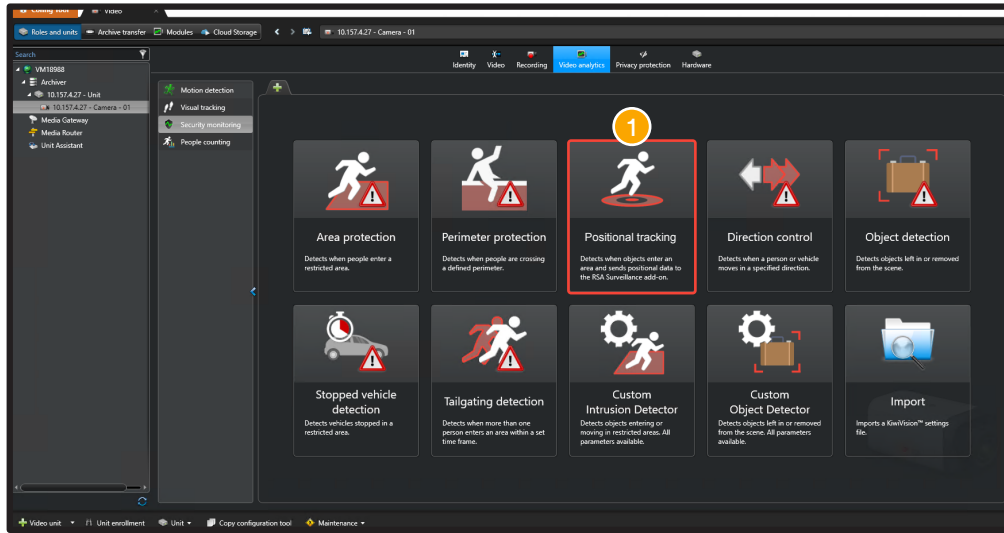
Config Tool
Video
Roles and units
Archive transfer
Modules
Cloud Storage
10.157.4.27 - Camera - 01
Search
VM18988
Archiver
10.157.4.27 - Unit
10.157.4.27 - Camera - 01
Media Gateway
Media Router
Unit Assistant
Identity
Video
Recording
Video analytics
Privacy protection
Hardware
Motion detection
Visual tracking
Security monitoring
People counting
1
Area protection
Detects when people enter a restricted area.
Perimeter protection
Detects when people are crossing a defined perimeter.
Positional tracking
Detects when objects enter an area and sends positional data to the RSA Surveillance add-on.
Direction control
Detects when a person or vehicle moves in a specified direction.
Object detection
Detects objects left in or removed from the scene.
Stopped vehicle detection
Detects vehicles stopped in a restricted area.
Tailgating detection
Detects when more than one person enters an area within a set time frame.
Custom Intrusion Detector
Detects objects entering or moving in restricted areas. All parameters available.
Custom Object Detector
Detects objects left in or removed from the scene. All parameters available.
Import
Imports a KiwiVision™ settings file.
Video unit
Unit enrollment
Unit
Copy configuration tool
Maintenance